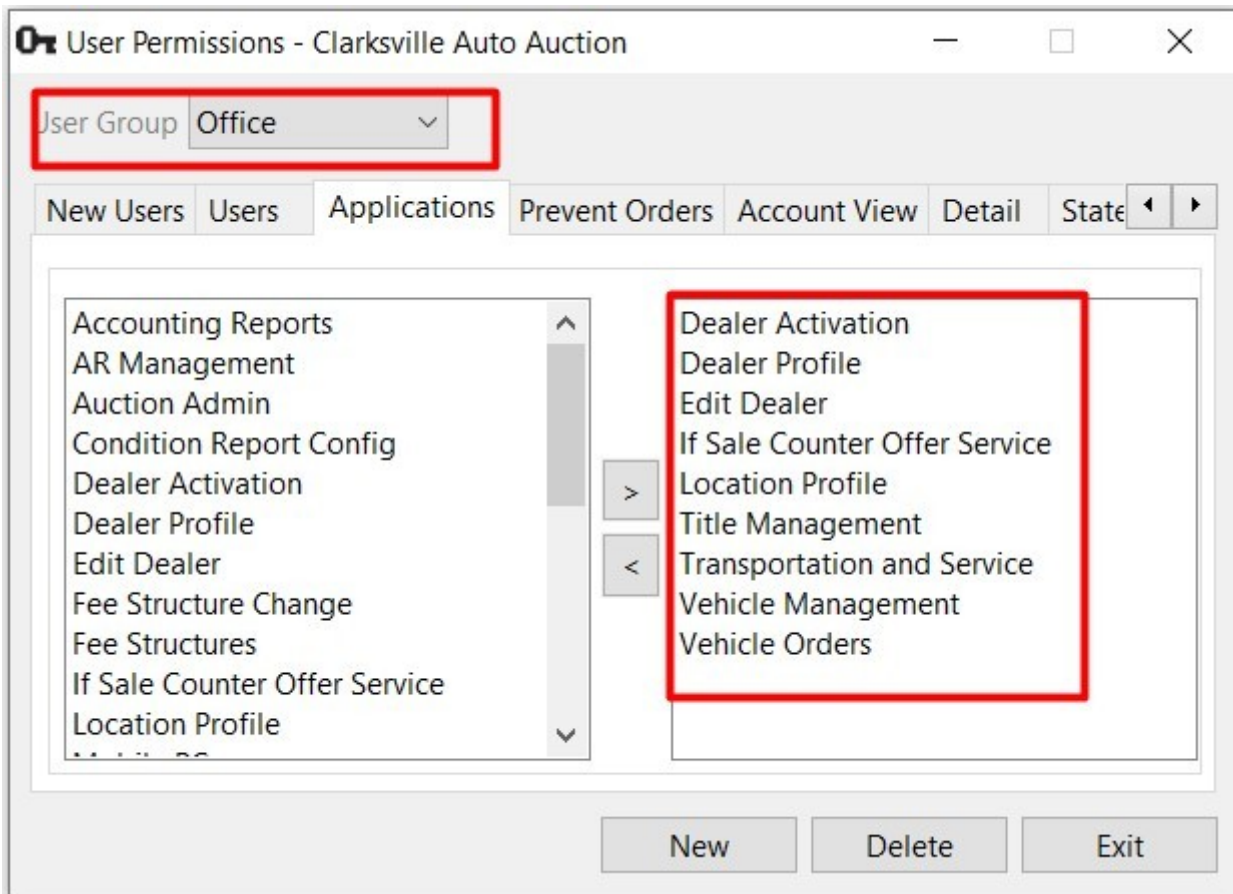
User Permissions - Clarksville Auto Auction

User Group Office

New Users Users Applications Prevent Orders Account View Detail State

Accounting Reports
AR Management
Auction Admin
Condition Report Config
Dealer Activation
Dealer Profile
Edit Dealer
Fee Structure Change
Fee Structures
If Sale Counter Offer Service
Location Profile
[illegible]

>
<

Dealer Activation
Dealer Profile
Edit Dealer
If Sale Counter Offer Service
Location Profile
Title Management
Transportation and Service
Vehicle Management
Vehicle Orders

New Delete Exit